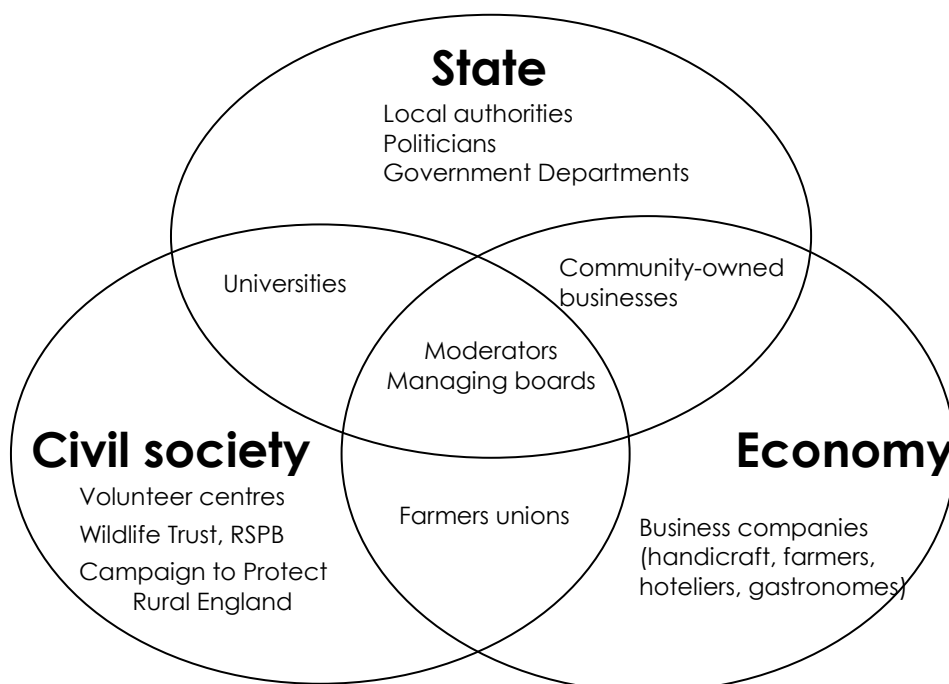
State
Local authorities
Politicians
Government Departments

Universities

Community-owned businesses

Moderators
Managing boards

Civil society
Volunteer centres
Wildlife Trust, RSPB
Campaign to Protect Rural England

Farmers unions

Economy
Business companies (handicraft, farmers, hoteliers, gastronomes)